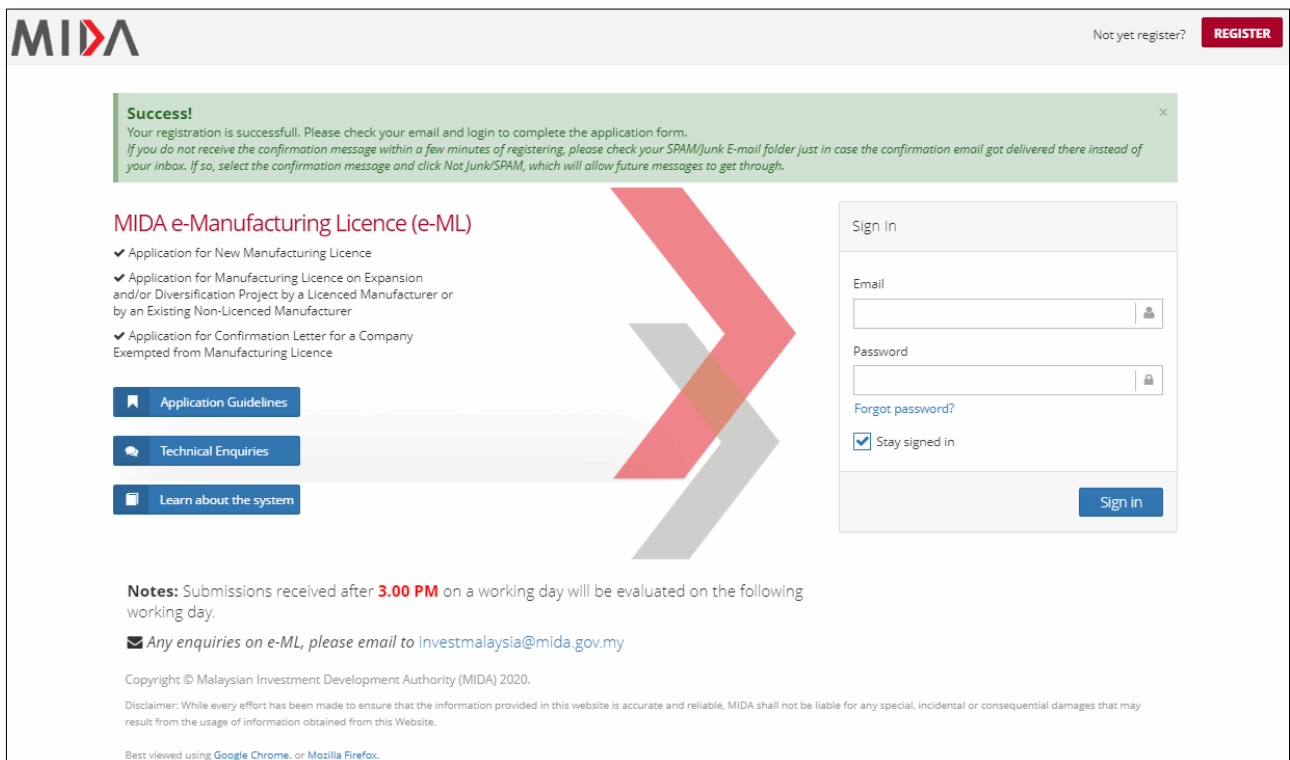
MIDA

Not yet register? REGISTER

Success!
Your registration is successfull. Please check your email and login to complete the application form.
If you do not receive the confirmation message within a few minutes of registering, please check your SPAM/Junk E-mail folder just in case the confirmation email got delivered there instead of your inbox. If so, select the confirmation message and click Not Junk/SPAM, which will allow future messages to get through.

×

MIDA e-Manufacturing Licence (e-ML)

✔ Application for New Manufacturing Licence

✔ Application for Manufacturing Licence on Expansion and/or Diversification Project by a Licenced Manufacturer or by an Existing Non-Licenced Manufacturer

✔ Application for Confirmation Letter for a Company Exempted from Manufacturing Licence

Application Guidelines

Technical Enquiries

Learn about the system

Sign In

Email

Password

Forgot password?

Stay signed in

Sign in

Notes: Submissions received after 3.00 PM on a working day will be evaluated on the following working day.

Any enquiries on e-ML, please email to investmalaysia@mida.gov.my

Copyright © Malaysian Investment Development Authority (MIDA) 2020.

Disclaimer: While every effort has been made to ensure that the information provided in this website is accurate and reliable, MIDA shall not be liable for any special, incidental or consequential damages that may result from the usage of information obtained from this Website.

Best viewed using Google Chrome, or Mozilla Firefox.